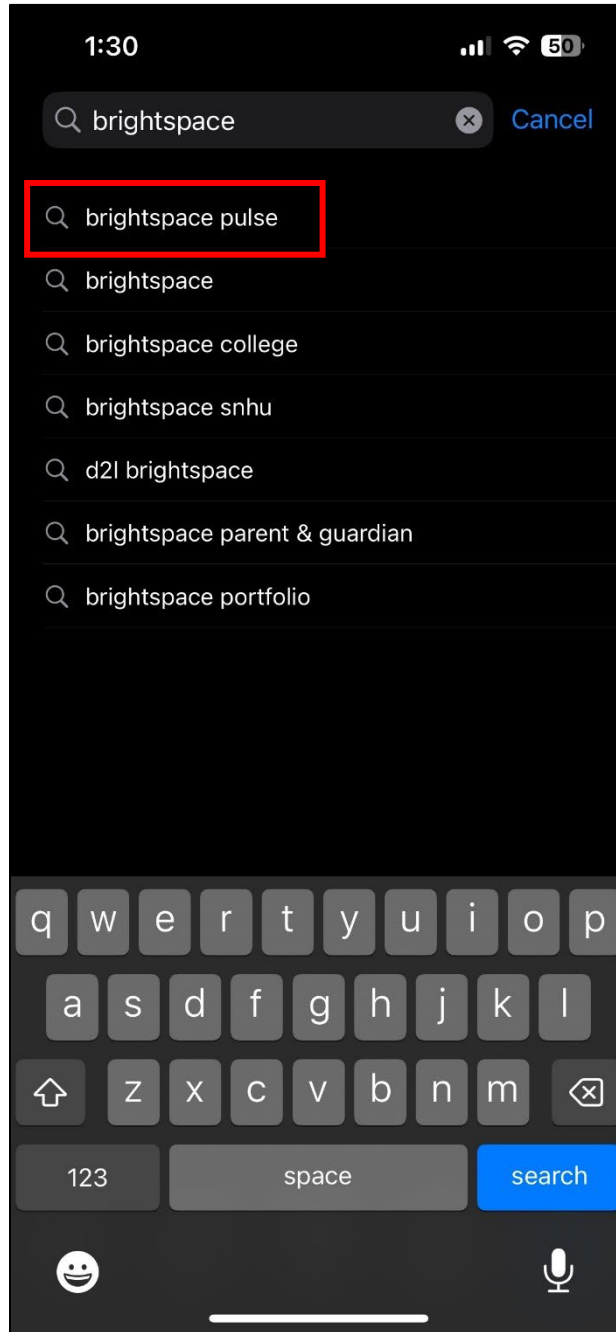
1:30

50

brightspace

Cancel

brightspace pulse

brightspace

brightspace college

brightspace snhu

d2l brightspace

brightspace parent & guardian

brightspace portfolio

q w e r t y u i o p

a s d f g h j k l

z x c v b n m

123 space search